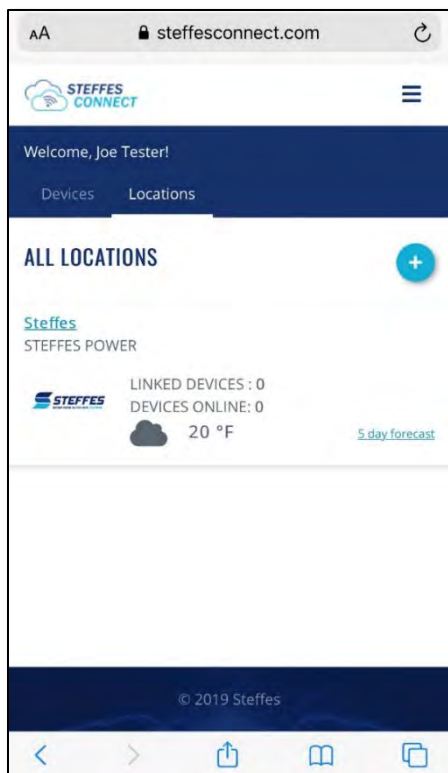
AA steffesconnect.com

STEFFES CONNECT

Welcome, Joe Tester!

Devices Locations

ALL LOCATIONS

+

Steffes
STEFFES POWER

STEFFES
LINKED DEVICES : 0
DEVICES ONLINE: 0
20 °F
5 day forecast

© 2019 Steffes